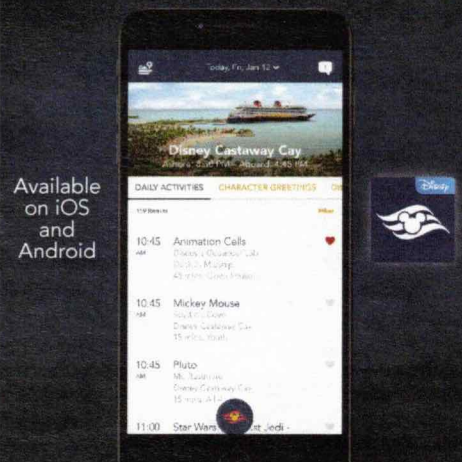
Available on iOS and Android

Today, Fri, Jan 12

Disney Castaway Cay

Ashore: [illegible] PM - Aboard: 4:45 PM

DAILY ACTIVITIES CHARACTER GREETINGS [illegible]

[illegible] Filter

10:45 AM Animation Cells
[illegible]

10:45 AM Mickey Mouse
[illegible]
Disney Castaway Cay
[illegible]

10:45 AM Pluto
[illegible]
Disney Castaway Cay
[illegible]

11:00 Star Wars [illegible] Jedi -

Disney